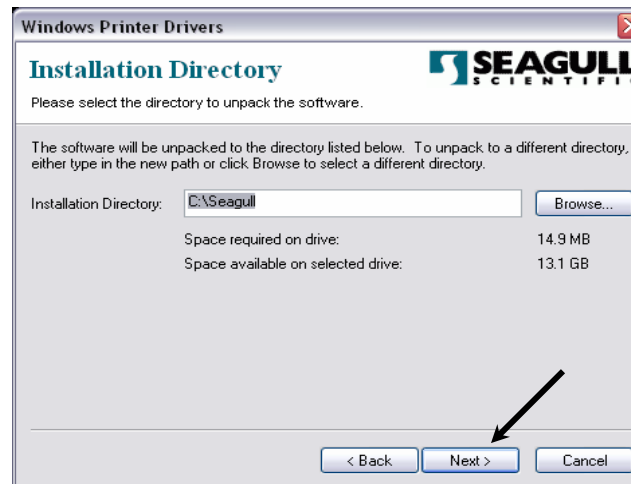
Windows Printer Drivers

Installation Directory

SEAGULL SCIENTIFI

Please select the directory to unpack the software.

The software will be unpacked to the directory listed below. To unpack to a different directory, either type in the new path or click Browse to select a different directory.

Installation Directory: C:\Seagull

Browse...

Space required on drive: 14.9 MB

Space available on selected drive: 13.1 GB

< Back

Next >

Cancel